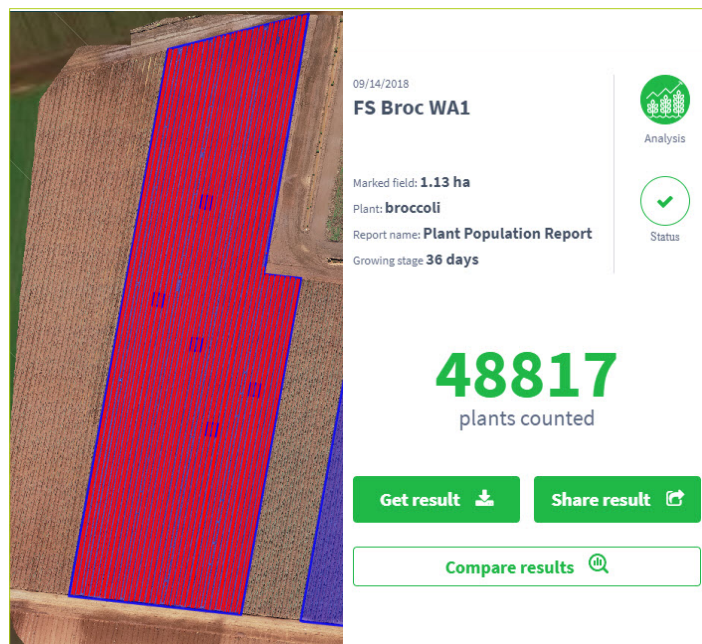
09/14/2018
FS Broc WA1

Analysis

Marked field: 1.13 ha
Plant: broccoli
Report name: Plant Population Report
Growing stage 36 days

Status

48817
plants counted

Get result

Share result

Compare results